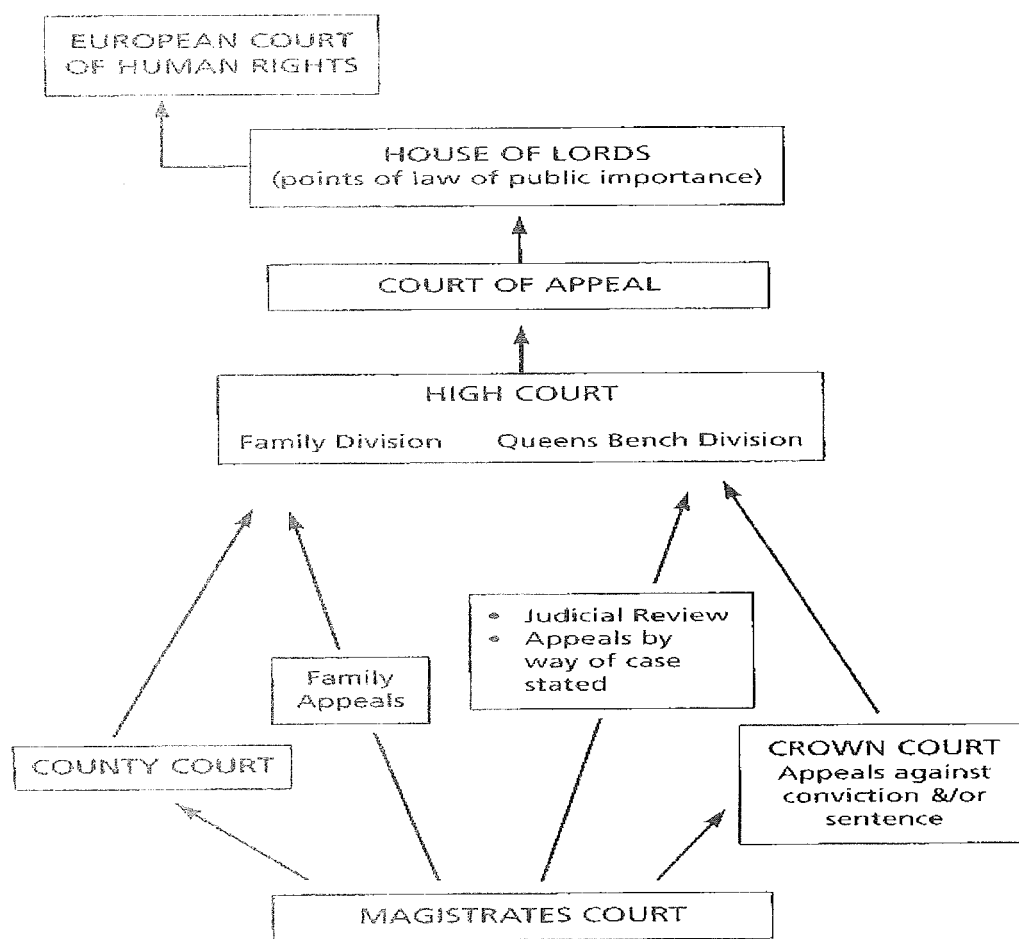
EUROPEAN COURT OF HUMAN RIGHTS

HOUSE OF LORDS
(points of law of public importance)

COURT OF APPEAL

HIGH COURT
Family Division Queens Bench Division

- Judicial Review
- Appeals by way of case stated

Family Appeals

COUNTY COURT

CROWN COURT
Appeals against conviction &/or sentence

MAGISTRATES COURT